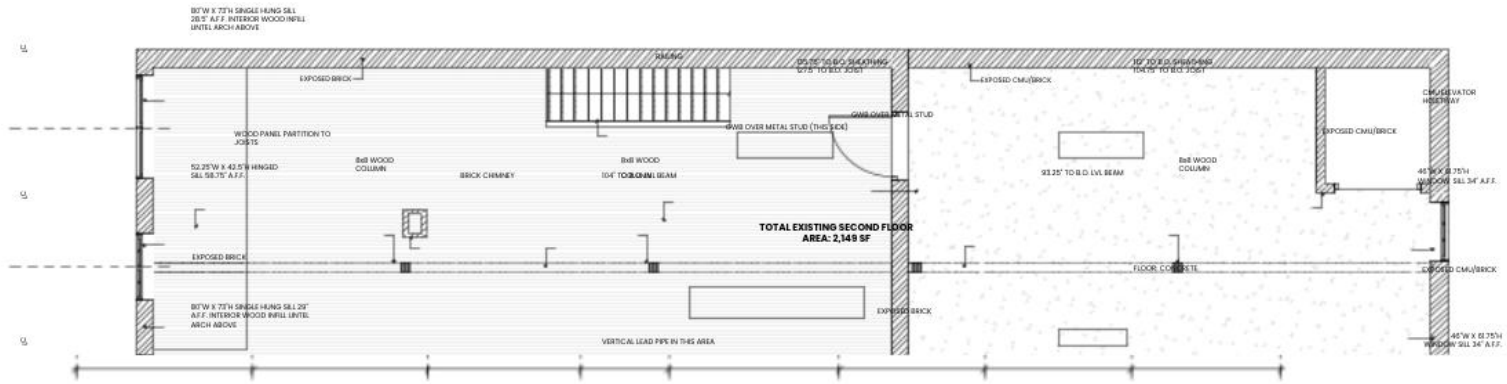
80"W X 73"H SINGLE HUNG SILL 28.5" A.F.F. INTERIOR WOOD INFILL LINTEL ARCH ABOVE

RAILING

EXPOSED BRICK

123.75" TO B.O. SHEATHING 127.5" TO B.O. JOIST

112" TO B.O. SHEATHING 104.75" TO B.O. JOIST

EXPOSED CMU/BRICK

CMU ELEVATOR HOISTWAY

GWB OVER METAL STUD (THIS SIDE)

GWB OVER METAL STUD

WOOD PANEL PARTITION TO JOISTS

EXPOSED CMU/BRICK

52.25"W X 42.5"H HINGED SILL 58.75" A.F.F.

8x8 WOOD COLUMN

8x8 WOOD

BRICK CHIMNEY

104" TO B.O. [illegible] BEAM

93.25" TO B.O. LVL BEAM

8x8 WOOD COLUMN

46"W X 61.75"H WINDOW SILL 34" A.F.F.

TOTAL EXISTING SECOND FLOOR AREA: 2,149 SF

EXPOSED BRICK

FLOOR: CONCRETE

EXPOSED CMU/BRICK

80"W X 73"H SINGLE HUNG SILL 29" A.F.F. INTERIOR WOOD INFILL LINTEL ARCH ABOVE

EXPOSED BRICK

VERTICAL LEAD PIPE IN THIS AREA

46"W X 61.75"H WINDOW SILL 34" A.F.F.